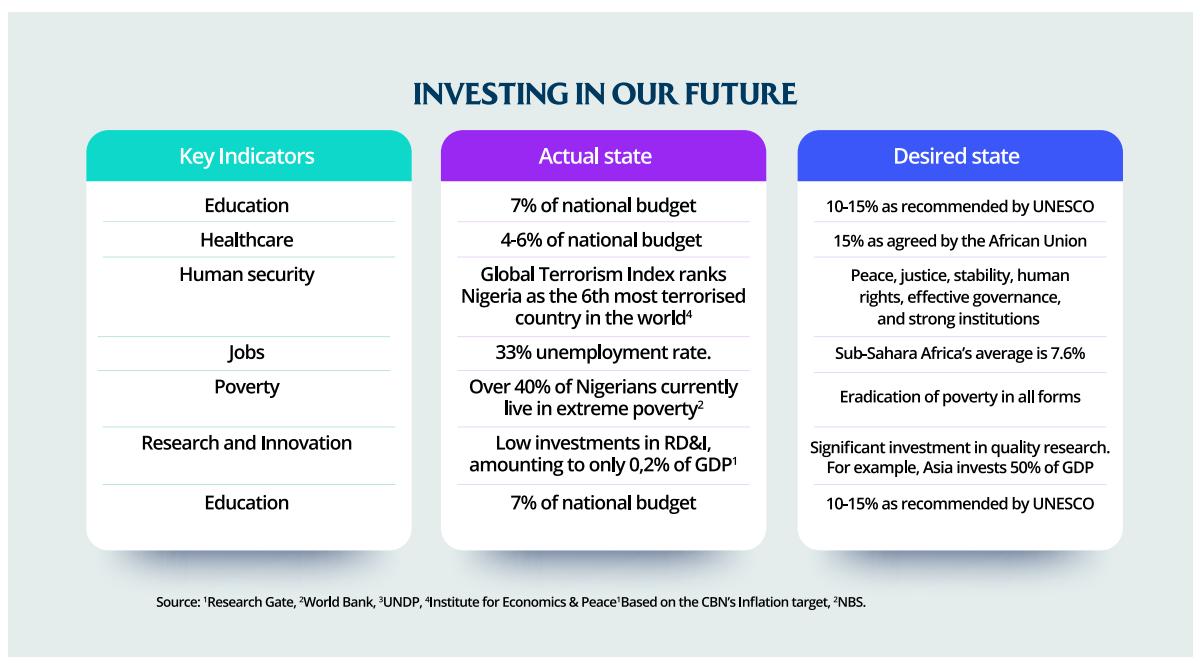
INVESTING IN OUR FUTURE

| Key Indicators | Actual state | Desired state |
|---|---|---|
| Education | 7% of national budget | 10-15% as recommended by UNESCO |
| Healthcare | 4-6% of national budget | 15% as agreed by the African Union |
| Human security | Global Terrorism Index ranks Nigeria as the 6th most terrorised country in the world$^4$ | Peace, justice, stability, human rights, effective governance, and strong institutions |
| Jobs | 33% unemployment rate. | Sub-Sahara Africa's average is 7.6% |
| Poverty | Over 40% of Nigerians currently live in extreme poverty$^2$ | Eradication of poverty in all forms |
| Research and Innovation | Low investments in RD&I, amounting to only 0,2% of GDP$^1$ | Significant investment in quality research. For example, Asia invests 50% of GDP |
| Education | 7% of national budget | 10-15% as recommended by UNESCO |

Source: $^1$Research Gate, $^2$World Bank, $^3$UNDP, $^4$Institute for Economics & Peace$^1$Based on the CBN's Inflation target, $^2$NBS.